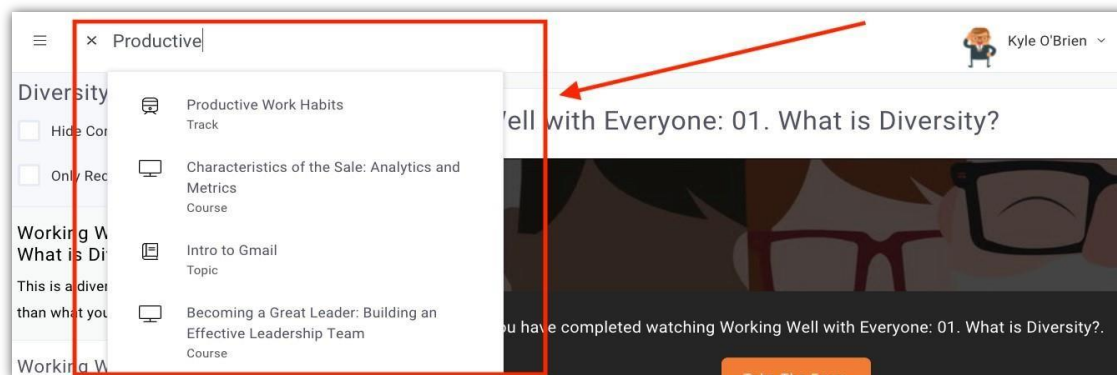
≡ × Productive

Kyle O'Brien

Diversity

Hide Co

Only Re

Working W
What is Di

This is a diver
than what you

Working W

Productive Work Habits
Track

Characteristics of the Sale: Analytics and Metrics
Course

Intro to Gmail
Topic

Becoming a Great Leader: Building an Effective Leadership Team
Course

ell with Everyone: 01. What is Diversity?

u have completed watching Working Well with Everyone: 01. What is Diversity?.